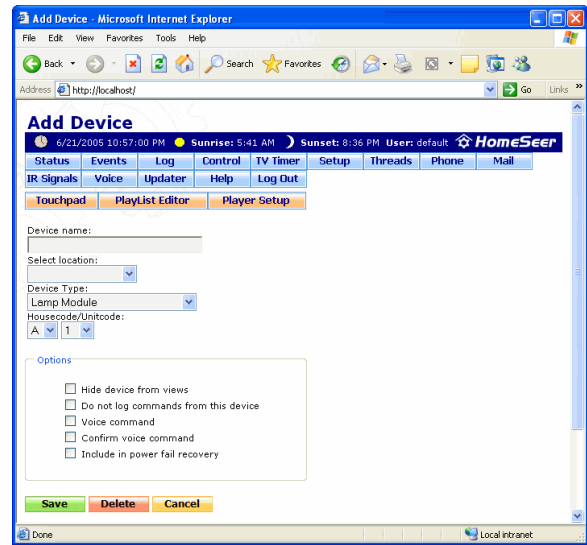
Add Device - Microsoft Internet Explorer

File Edit View Favorites Tools Help

Back Search Favorites

Address http://localhost/ Go Links »

Add Device

6/21/2005 10:57:00 PM Sunrise: 5:41 AM Sunset: 8:36 PM User: default HomeSeer

| Status | Events | Log | Control | TV Timer | Setup | Threads | Phone | Mail |
|---|---|---|---|---|---|---|---|---|
| IR Signals | Voice | Updater | Help | Log Out | | | | |

| Touchpad | PlayList Editor | Player Setup |
|---|---|---|

Device name:

Select location:

Device Type:
Lamp Module

Housecode/Unitcode:
A 1

Options

Hide device from views
Do not log commands from this device
Voice command
Confirm voice command
Include in power fail recovery

Save Delete Cancel

Done Local intranet